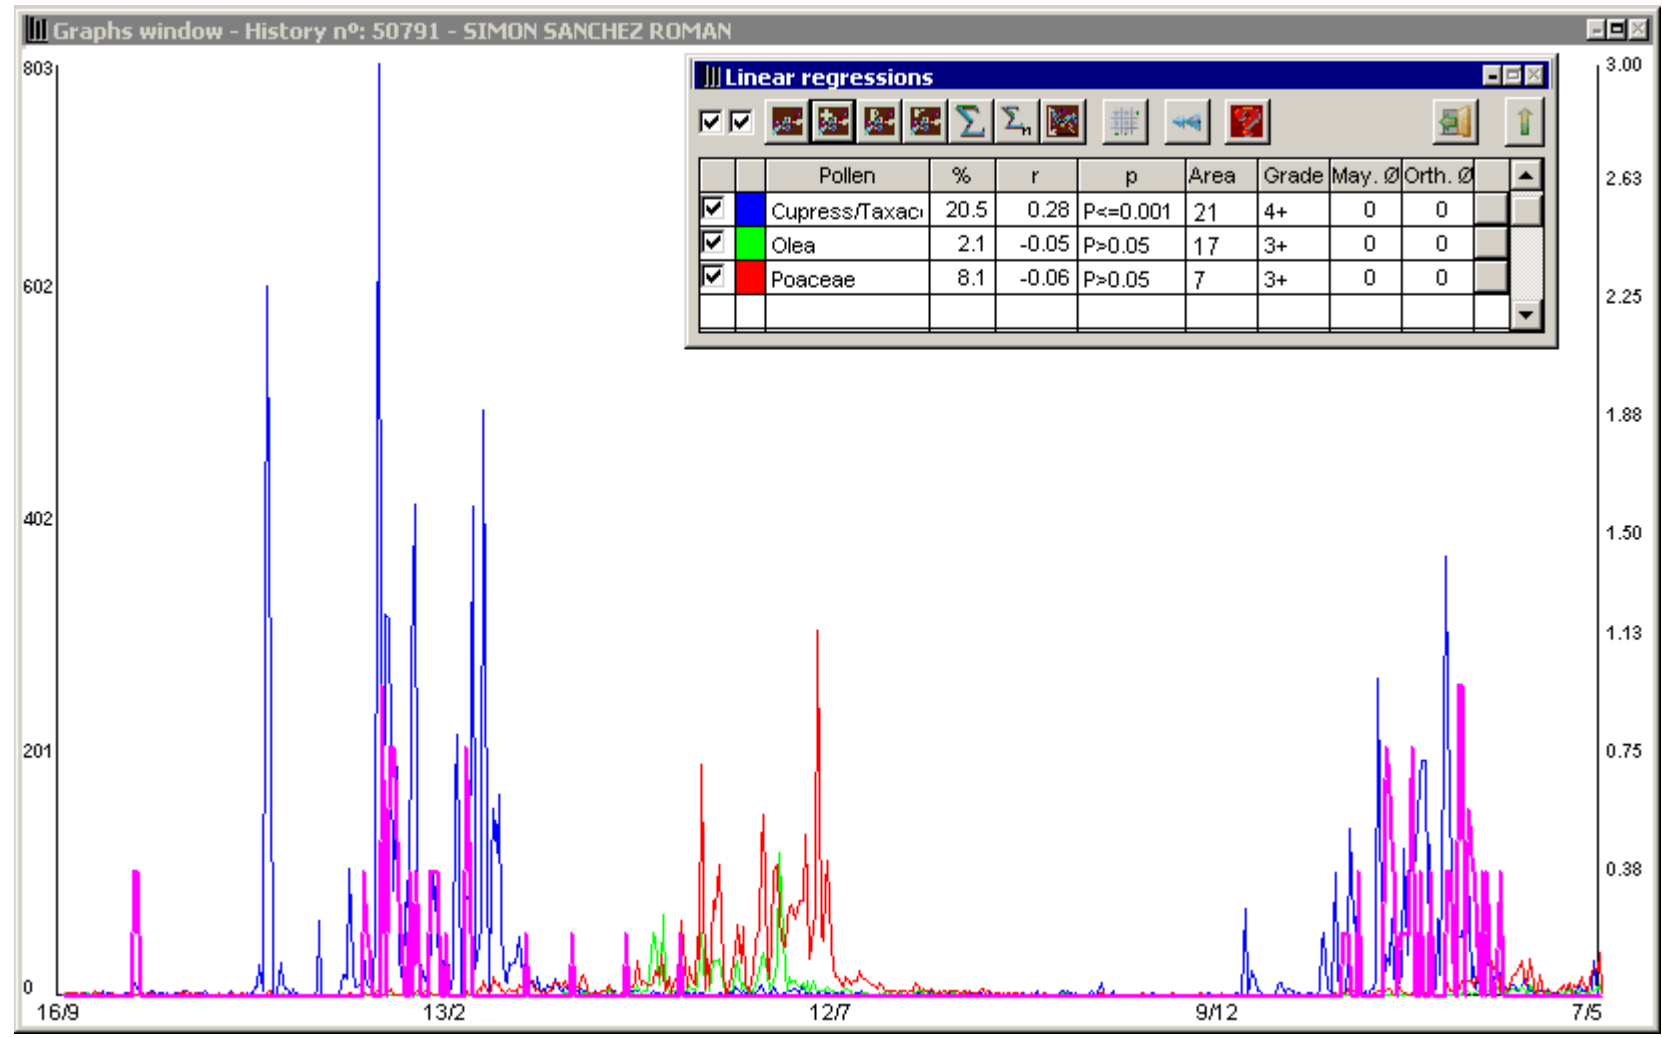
Graphs window - History nº: 50791 - SIMON SANCHEZ ROMAN

Linear regressions

| | | Pollen | % | r | p | Area | Grade | May. Ø | Orth. Ø |
|---|---|---|---|---|---|---|---|---|---|
| ☑ | | Cupress/Taxac | 20.5 | 0.28 | P<=0.001 | 21 | 4+ | 0 | 0 |
| ☑ | | Olea | 2.1 | -0.05 | P>0.05 | 17 | 3+ | 0 | 0 |
| ☑ | | Poaceae | 8.1 | -0.06 | P>0.05 | 7 | 3+ | 0 | 0 |

803
602
402
201
0

3.00
2.63
2.25
1.88
1.50
1.13
0.75
0.38

16/9
13/2
12/7
9/12
7/5